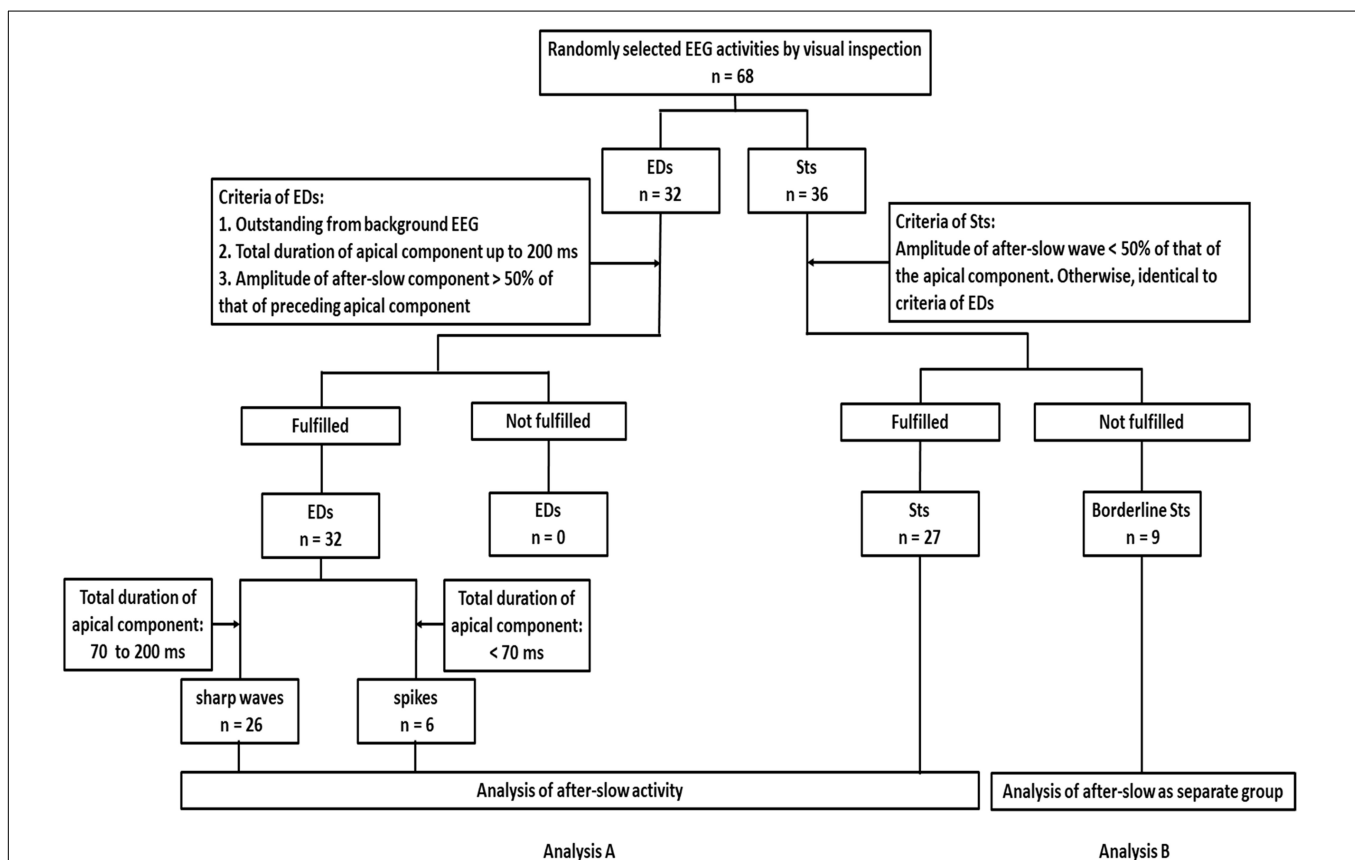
Randomly selected EEG activities by visual inspection
n = 68

EDs
n = 32

Sts
n = 36

Criteria of EDs:
1. Outstanding from background EEG
2. Total duration of apical component up to 200 ms
3. Amplitude of after-slow component > 50% of that of preceding apical component

Criteria of Sts:
Amplitude of after-slow wave < 50% of that of the apical component. Otherwise, identical to criteria of EDs

Fulfilled

Not fulfilled

Fulfilled

Not fulfilled

EDs
n = 32

EDs
n = 0

Sts
n = 27

Borderline Sts
n = 9

Total duration of apical component: 70 to 200 ms

Total duration of apical component: < 70 ms

sharp waves
n = 26

spikes
n = 6

Analysis of after-slow activity

Analysis of after-slow as separate group

Analysis A

Analysis B